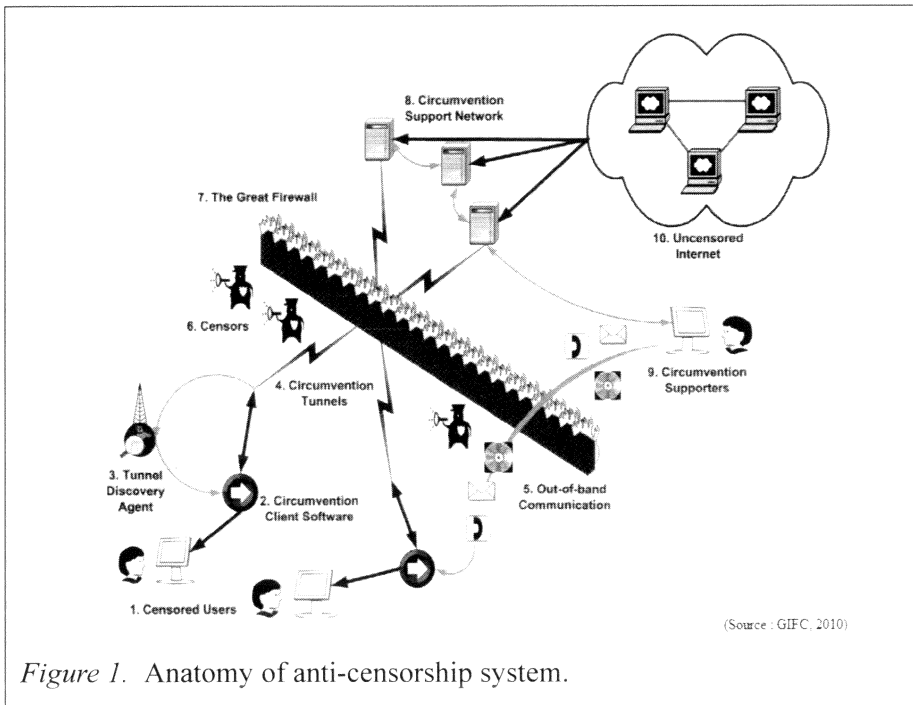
8. Circumvention Support Network

7. The Great Firewall

10. Uncensored Internet

6. Censors

9. Circumvention Supporters

4. Circumvention Tunnels

3. Tunnel Discovery Agent

2. Circumvention Client Software

5. Out-of-band Communication

1. Censored Users

(Source : GIFC, 2010)

*Figure 1.* Anatomy of anti-censorship system.